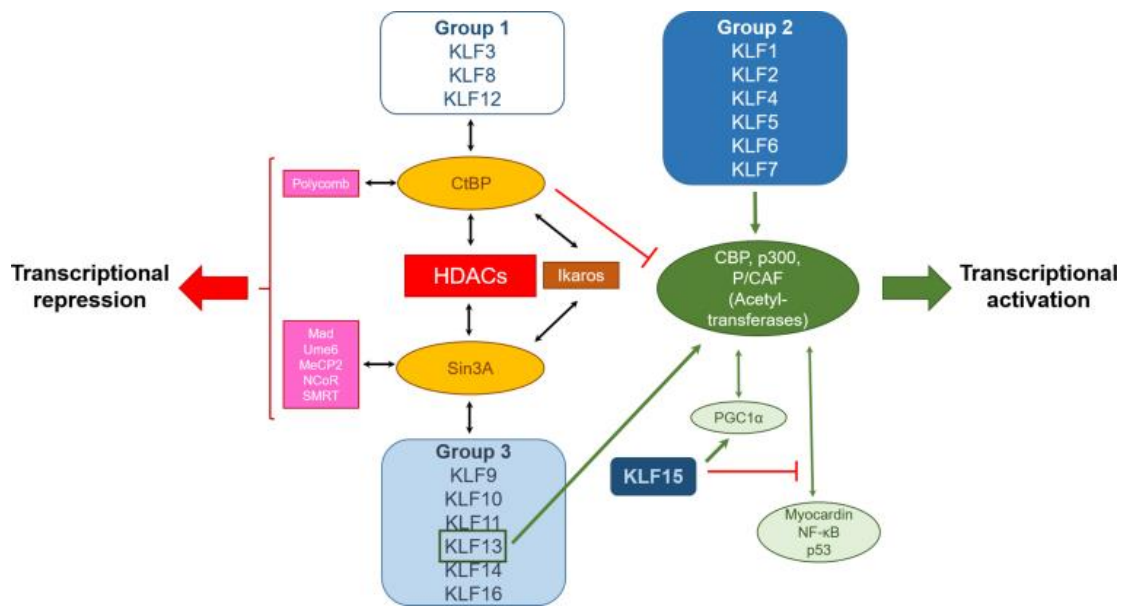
Group 1
KLF3
KLF8
KLF12

Group 2
KLF1
KLF2
KLF4
KLF5
KLF6
KLF7

Polycomb

CtBP

Transcriptional repression

HDACs

Ikaros

CBP, p300, P/CAF (Acetyltransferases)

Transcriptional activation

Mad
Ume6
MeCP2
NCoR
SMRT

Sin3A

PGC1α

Group 3
KLF9
KLF10
KLF11
KLF13
KLF14
KLF16

KLF15

Myocardin
NF-κB
p53